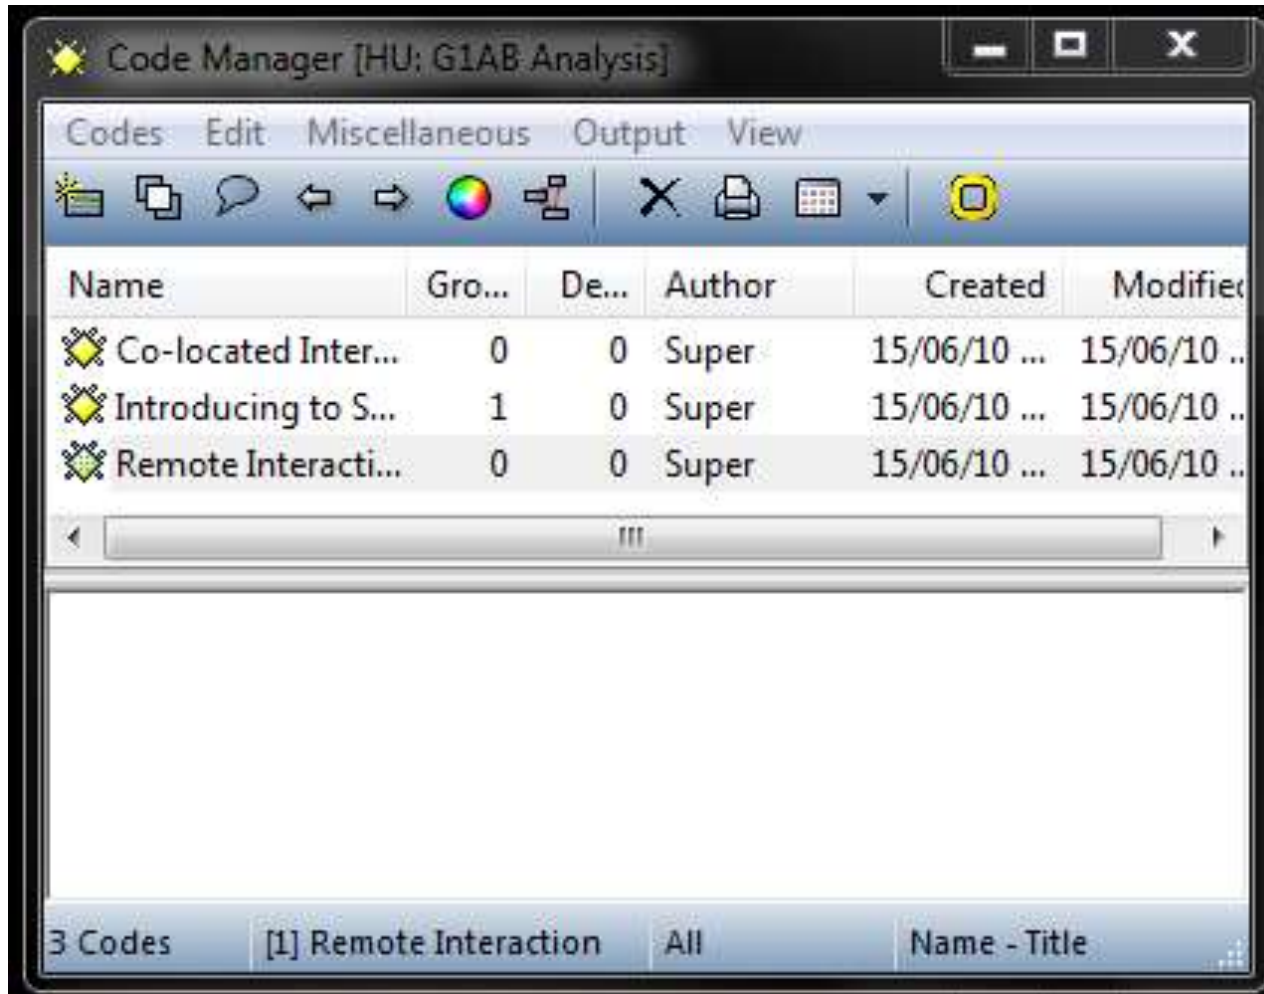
Code Manager [HU: G1AB Analysis]

Codes Edit Miscellaneous Output View

| Name | Gro... | De... | Author | Created | Modifie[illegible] |
|---|---|---|---|---|---|
| Co-located Inter... | 0 | 0 | Super | 15/06/10 ... | 15/06/10 .. |
| Introducing to S... | 1 | 0 | Super | 15/06/10 ... | 15/06/10 .. |
| Remote Interacti... | 0 | 0 | Super | 15/06/10 ... | 15/06/10 .. |

3 Codes [1] Remote Interaction All Name - Title